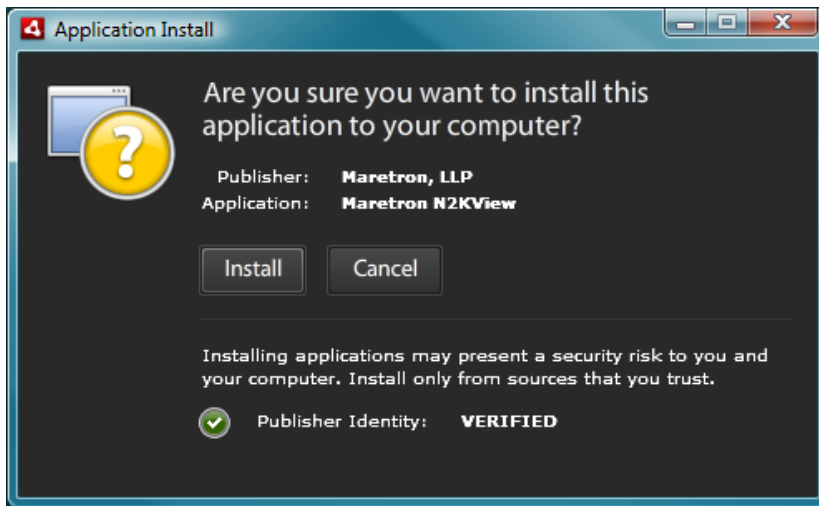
Application Install

Are you sure you want to install this application to your computer?

Publisher: Maretron, LLP
Application: Maretron N2KView

Install Cancel

Installing applications may present a security risk to you and your computer. Install only from sources that you trust.

Publisher Identity: VERIFIED